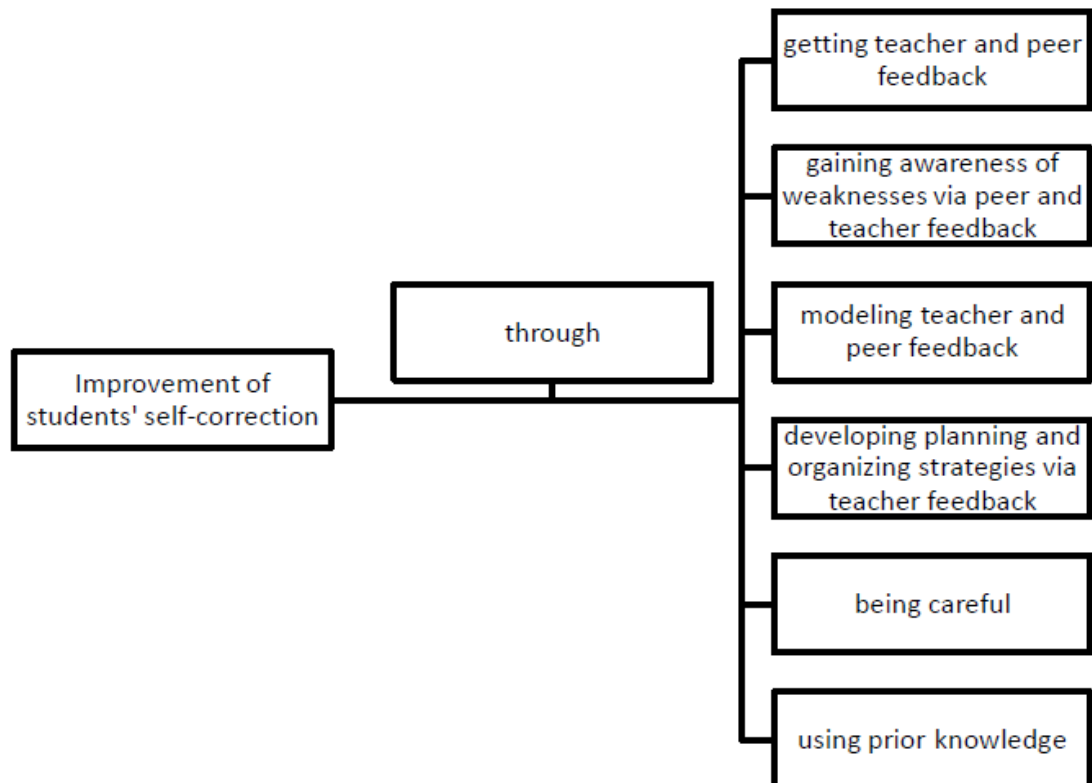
Improvement of students' self-correction

through

getting teacher and peer feedback

gaining awareness of weaknesses via peer and teacher feedback

modeling teacher and peer feedback

developing planning and organizing strategies via teacher feedback

being careful

using prior knowledge